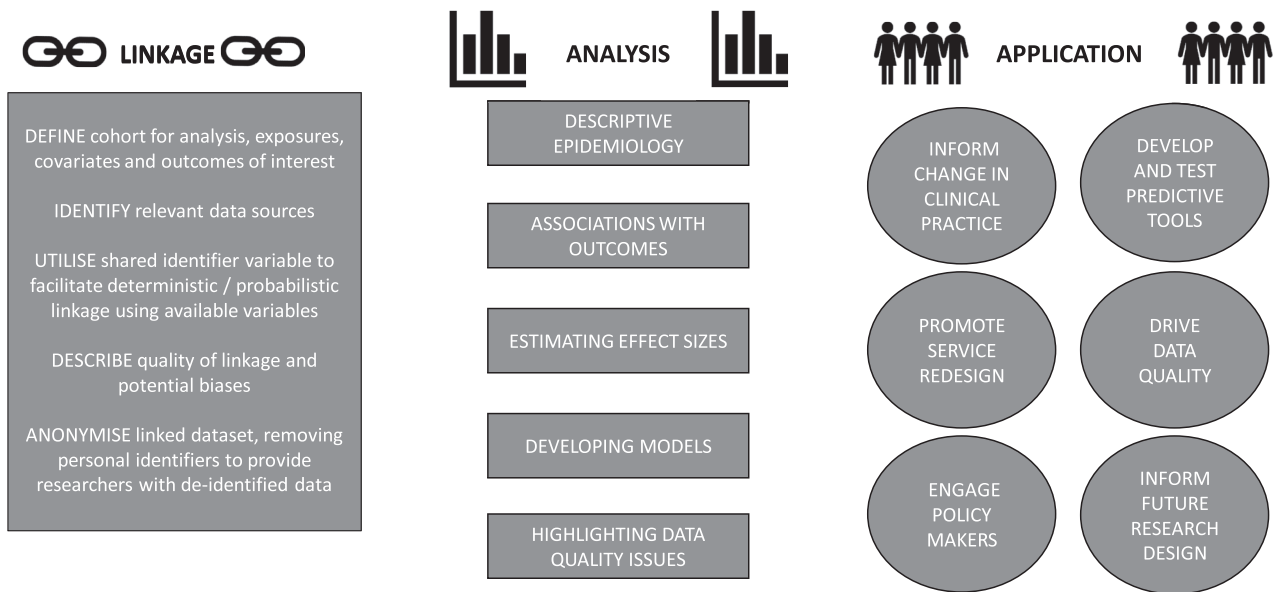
LINKAGE

DEFINE cohort for analysis, exposures, covariates and outcomes of interest

IDENTIFY relevant data sources

UTILISE shared identifier variable to facilitate deterministic / probabilistic linkage using available variables

DESCRIBE quality of linkage and potential biases

ANONYMISE linked dataset, removing personal identifiers to provide researchers with de-identified data

ANALYSIS

DESCRIPTIVE EPIDEMIOLOGY

ASSOCIATIONS WITH OUTCOMES

ESTIMATING EFFECT SIZES

DEVELOPING MODELS

HIGHLIGHTING DATA QUALITY ISSUES

APPLICATION

INFORM CHANGE IN CLINICAL PRACTICE

DEVELOP AND TEST PREDICTIVE TOOLS

PROMOTE SERVICE REDESIGN

DRIVE DATA QUALITY

ENGAGE POLICY MAKERS

INFORM FUTURE RESEARCH DESIGN